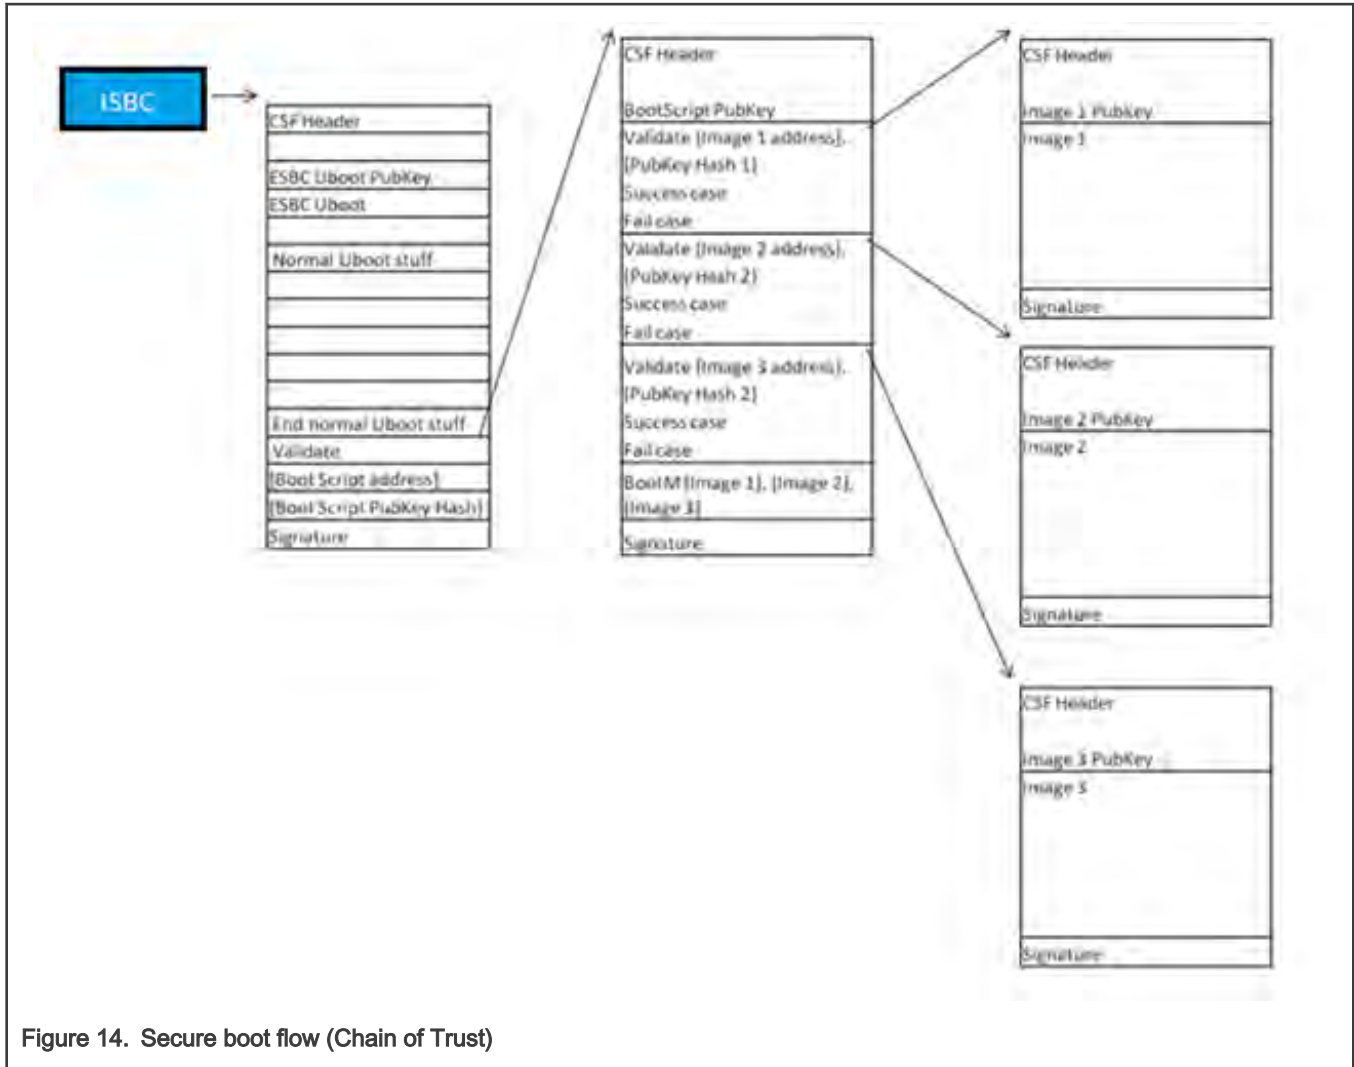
ISBC

CSF Header
ESBC Uboot PubKey
ESBC Uboot
Normal Uboot stuff
End normal Uboot stuff
Validate
[Boot Script address]
[Boot Script PubKey Hash]
Signature

CSF Header
BootScript PubKey
Validate [Image 1 address],
[PubKey Hash 1]
Success case
Fail case
Validate [Image 2 address],
[PubKey Hash 2]
Success case
Fail case
Validate [Image 3 address],
[PubKey Hash 2]
Success case
Fail case
BootM [Image 1], [Image 2], [Image 3]
Signature

CSF Header
Image 1 PubKey
Image 1
Signature

CSF Header
Image 2 PubKey
Image 2
Signature

CSF Header
Image 3 PubKey
Image 3
Signature

Figure 14. Secure boot flow (Chain of Trust)